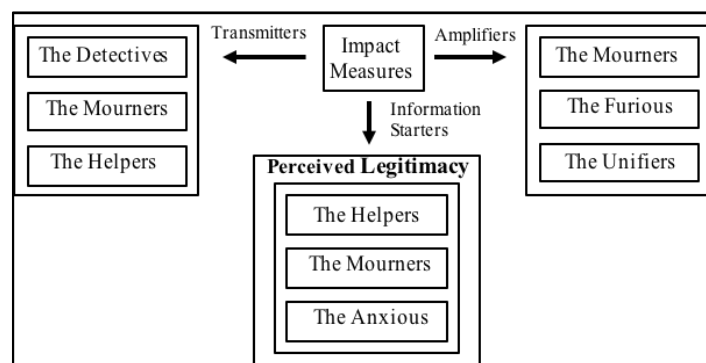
Impact Measures

Transmitters

The Detectives

The Mourners

The Helpers

Amplifiers

The Mourners

The Furious

The Unifiers

Information Starters

Perceived Legitimacy

The Helpers

The Mourners

The Anxious